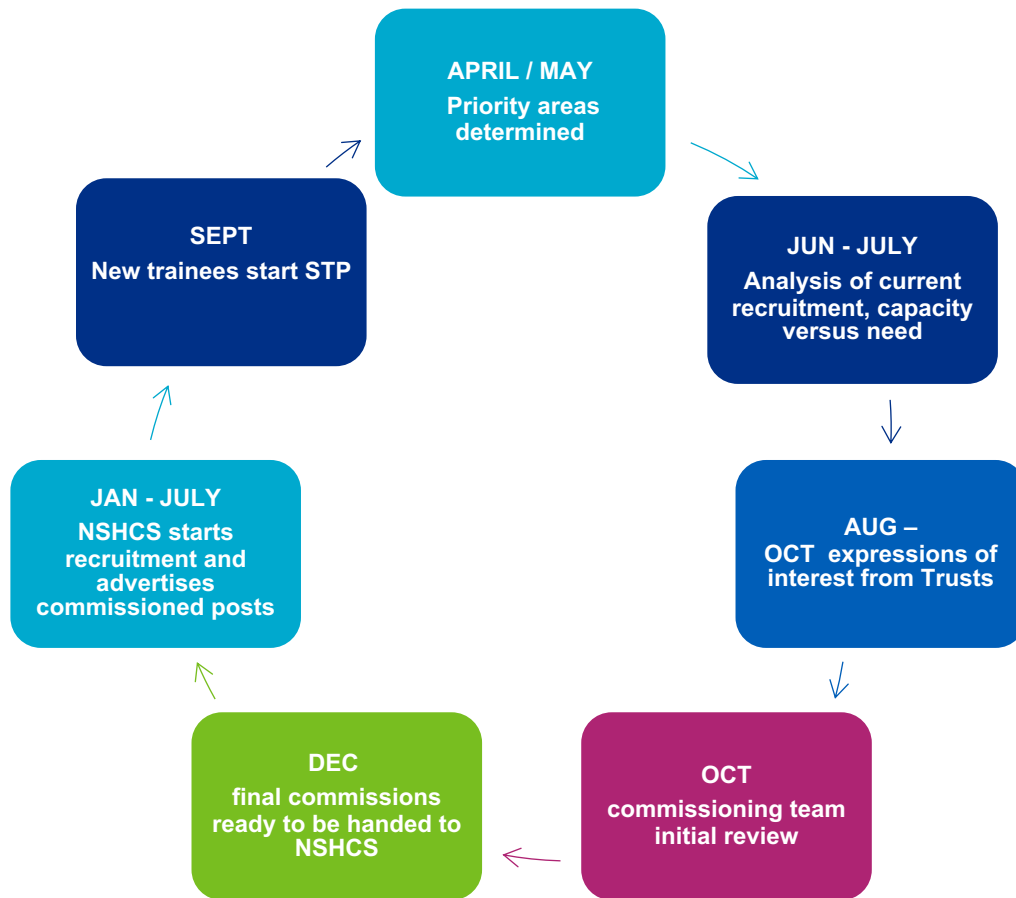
APRIL / MAY
Priority areas determined

JUN - JULY
Analysis of current recruitment, capacity versus need

AUG – OCT expressions of interest from Trusts

OCT
commissioning team initial review

DEC
final commissions ready to be handed to NSHCS

JAN - JULY
NSHCS starts recruitment and advertises commissioned posts

SEPT
New trainees start STP